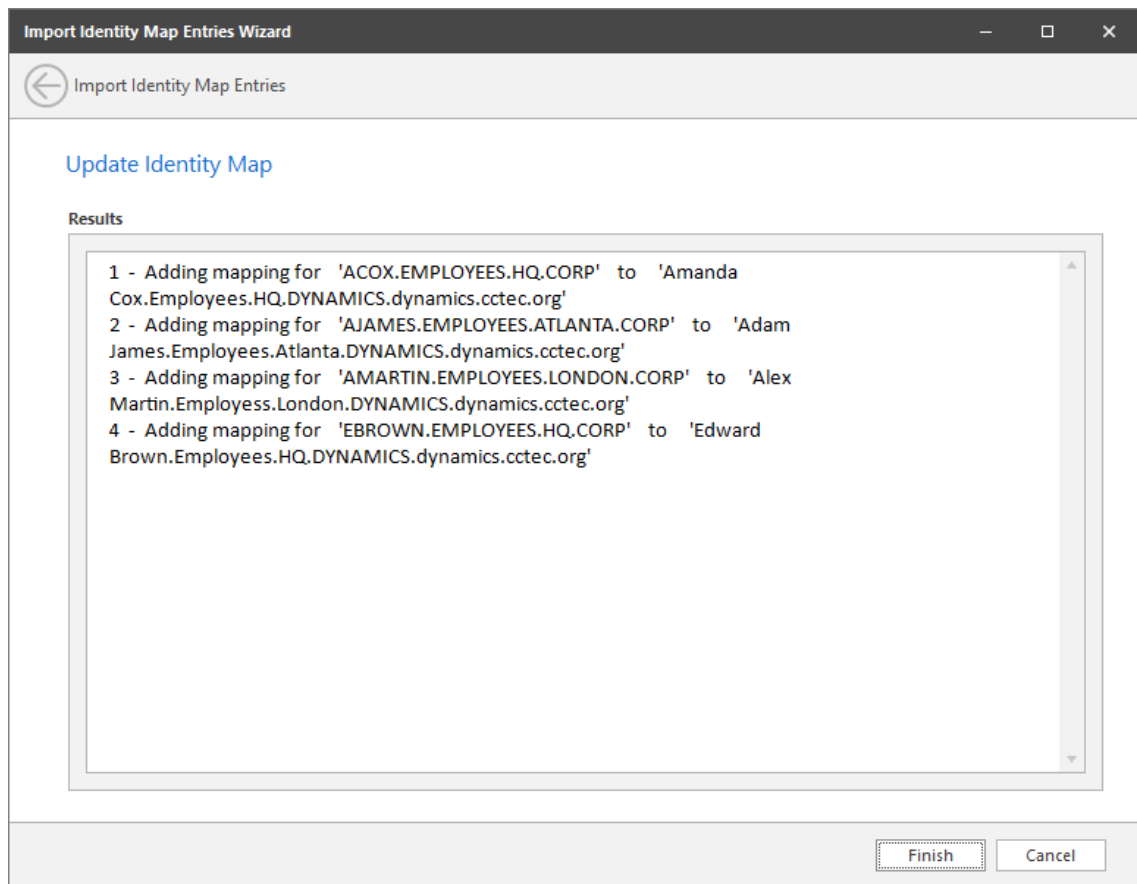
Import Identity Map Entries Wizard

Import Identity Map Entries

Update Identity Map

Results

1 - Adding mapping for 'ACOX.EMPLOYEES.HQ.CORP' to 'Amanda Cox.Employees.HQ.DYNAMICS.dynamics.cctec.org'
2 - Adding mapping for 'AJAMES.EMPLOYEES.ATLANTA.CORP' to 'Adam James.Employees.Atlanta.DYNAMICS.dynamics.cctec.org'
3 - Adding mapping for 'AMARTIN.EMPLOYEES.LONDON.CORP' to 'Alex Martin.Employess.London.DYNAMICS.dynamics.cctec.org'
4 - Adding mapping for 'EBROWN.EMPLOYEES.HQ.CORP' to 'Edward Brown.Employees.HQ.DYNAMICS.dynamics.cctec.org'

Finish

Cancel